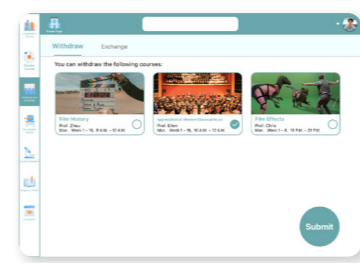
Withdraw

Exchange

You can withdraw the following courses:

Film History
Prof. Zhou
Mon. Week 1 – 16, 8 A.M. – 10 A.M.

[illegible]
Prof. Allen
Mon. Week 1 – 16, 10 A.M. – 12 A.M.

Film Effects
Prof. Chris
Mon. Week 1 – 8, 15 P.M. – 20 P.M.

Submit